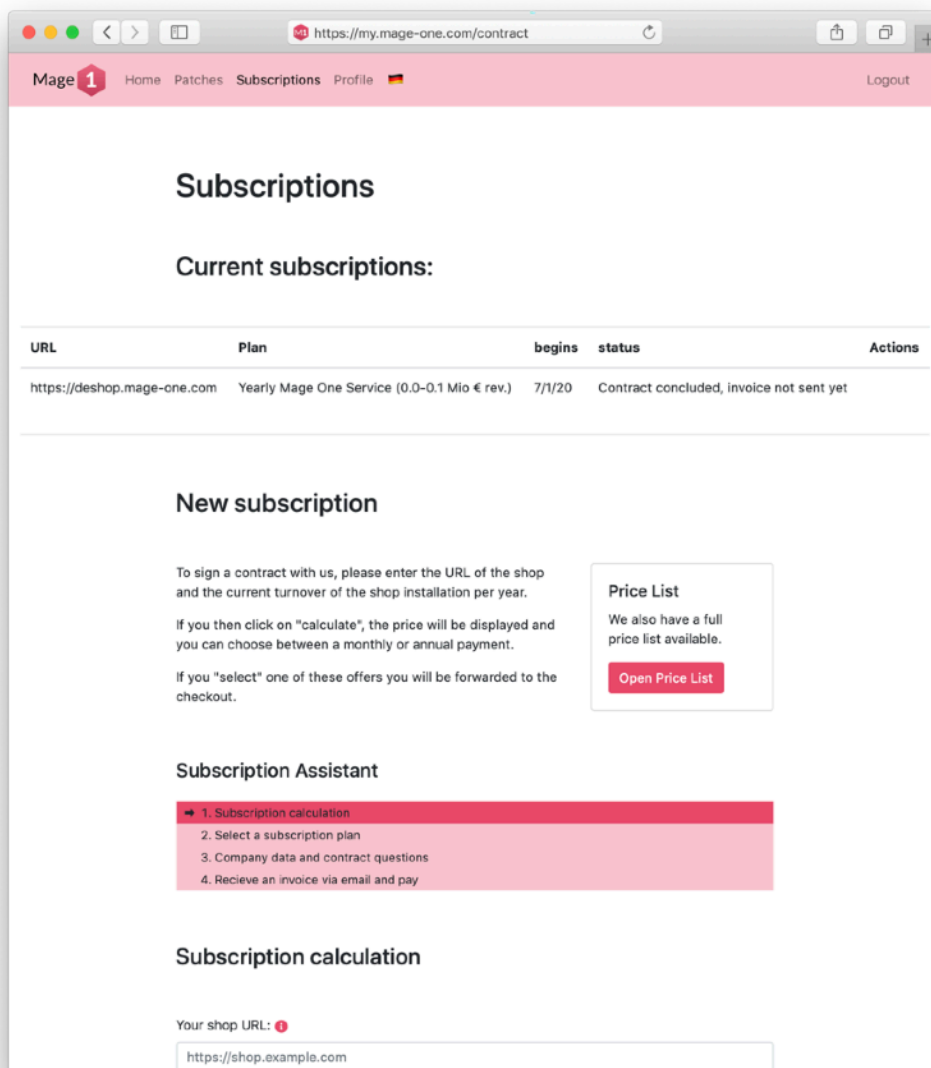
https://my.mage-one.com/contract

Mage 1 Home Patches Subscriptions Profile

Logout

Subscriptions

Current subscriptions:

| URL | Plan | begins | status | Actions |
|---|---|---|---|---|
| https://deshop.mage-one.com | Yearly Mage One Service (0.0-0.1 Mio € rev.) | 7/1/20 | Contract concluded, invoice not sent yet | |

New subscription

To sign a contract with us, please enter the URL of the shop and the current turnover of the shop installation per year.

If you then click on "calculate", the price will be displayed and you can choose between a monthly or annual payment.

If you "select" one of these offers you will be forwarded to the checkout.

Price List

We also have a full price list available.

Open Price List

Subscription Assistant

➡ 1. Subscription calculation
2. Select a subscription plan
3. Company data and contract questions
4. Recieve an invoice via email and pay

Subscription calculation

Your shop URL:

https://shop.example.com